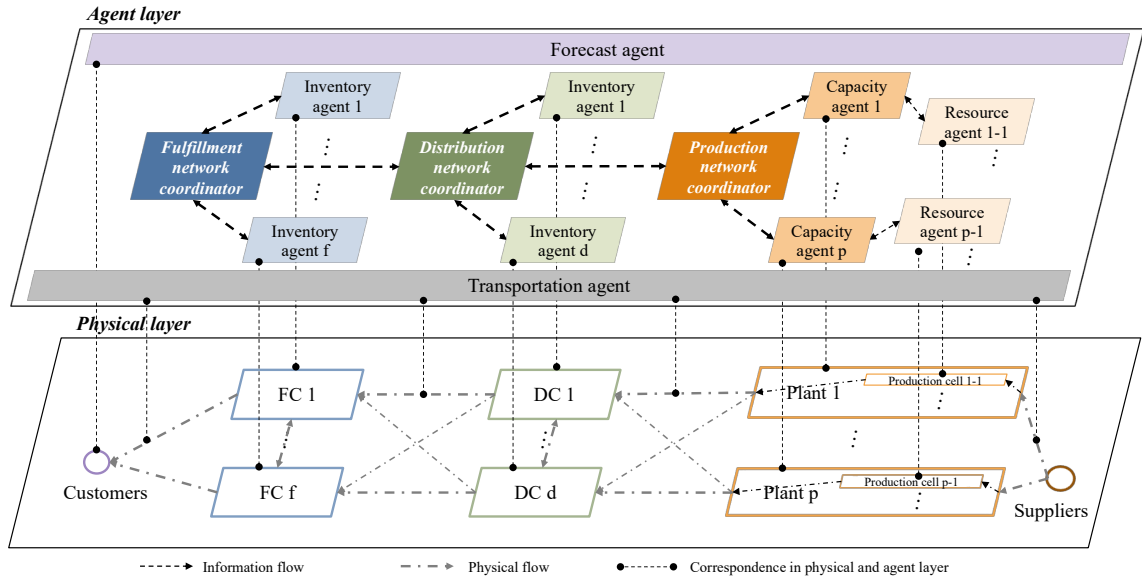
Agent layer

Forecast agent

Inventory agent 1

Inventory agent 1

Capacity agent 1

Resource agent 1-1

Fulfillment network coordinator

Distribution network coordinator

Production network coordinator

Inventory agent f

Inventory agent d

Capacity agent p

Resource agent p-1

Transportation agent

Physical layer

FC 1

DC 1

Plant 1

Production cell 1-1

Customers

FC f

DC d

Plant p

Production cell p-1

Suppliers

Information flow

Physical flow

Correspondence in physical and agent layer